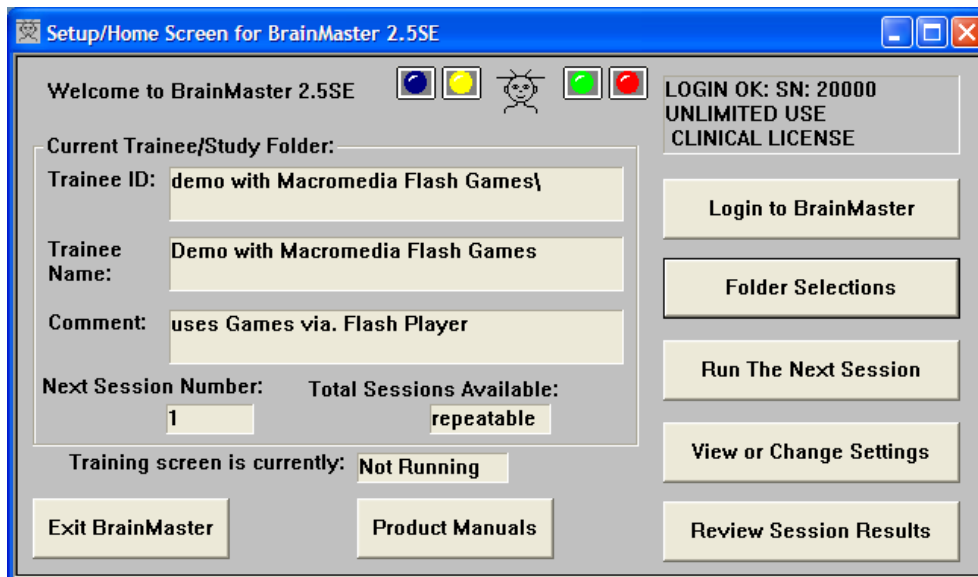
Setup/Home Screen for BrainMaster 2.5SE

Welcome to BrainMaster 2.5SE

LOGIN OK: SN: 20000
UNLIMITED USE
CLINICAL LICENSE

Current Trainee/Study Folder:

Trainee ID: demo with Macromedia Flash Games\

Trainee Name: Demo with Macromedia Flash Games

Comment: uses Games via. Flash Player

Next Session Number: 1

Total Sessions Available: repeatable

Training screen is currently: Not Running

Login to BrainMaster

Folder Selections

Run The Next Session

View or Change Settings

Exit BrainMaster

Product Manuals

Review Session Results